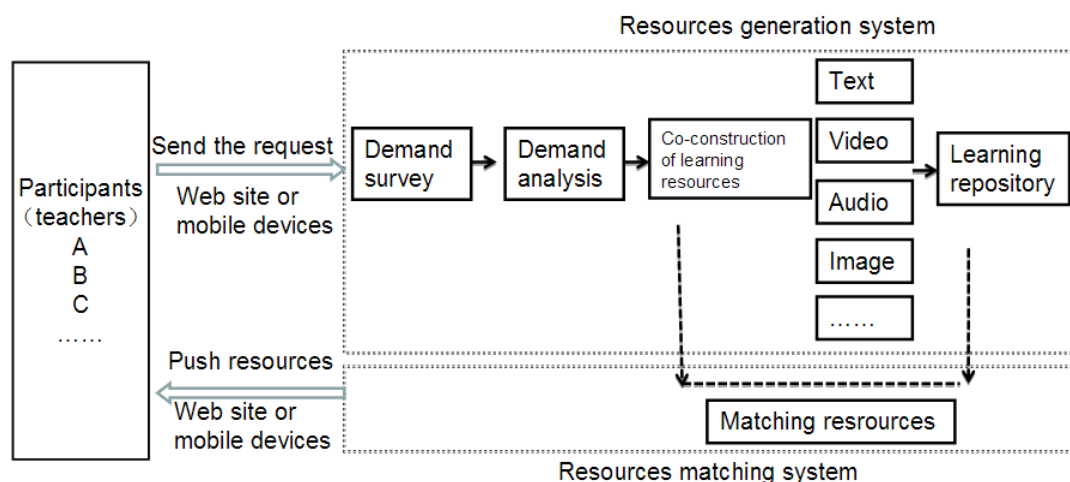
Resources generation system

Participants （teachers） A B C ……

Send the request

Web site or mobile devices

Demand survey

Demand analysis

Co-construction of learning resources

Text

Video

Audio

Image

……

Learning repository

Push resources

Web site or mobile devices

Matching resrources

Resources matching system